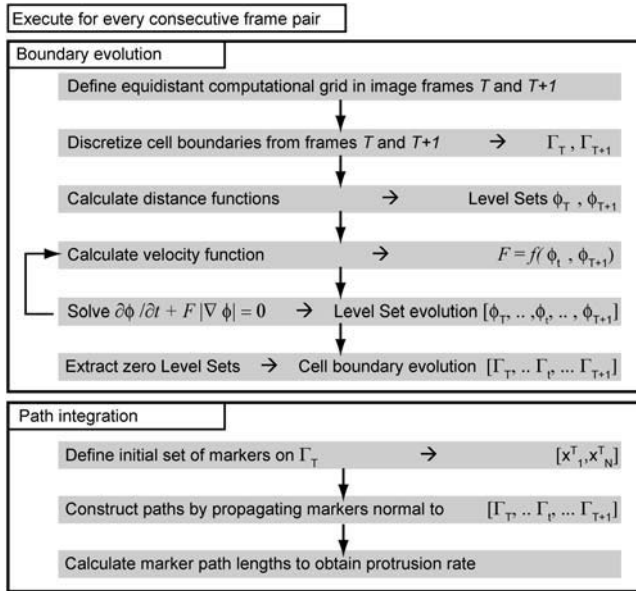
Execute for every consecutive frame pair

Boundary evolution

Define equidistant computational grid in image frames *T* and *T+1*

Discretize cell boundaries from frames *T* and *T+1* → $\Gamma_T$ , $\Gamma_{T+1}$

Calculate distance functions → Level Sets $\phi_T$ , $\phi_{T+1}$

Calculate velocity function → $F = f(\phi_t , \phi_{T+1})$

Solve $\partial\phi / \partial t + F |\nabla \phi| = 0$ → Level Set evolution $[\phi_T, .. ,\phi_t, .. , \phi_{T+1}]$

Extract zero Level Sets → Cell boundary evolution $[\Gamma_T, .. \Gamma_t, ... \Gamma_{T+1}]$

Path integration

Define initial set of markers on $\Gamma_T$ → $[x^T_1, x^T_N]$

Construct paths by propagating markers normal to $[\Gamma_T, .. \Gamma_t, ... \Gamma_{T+1}]$

Calculate marker path lengths to obtain protrusion rate